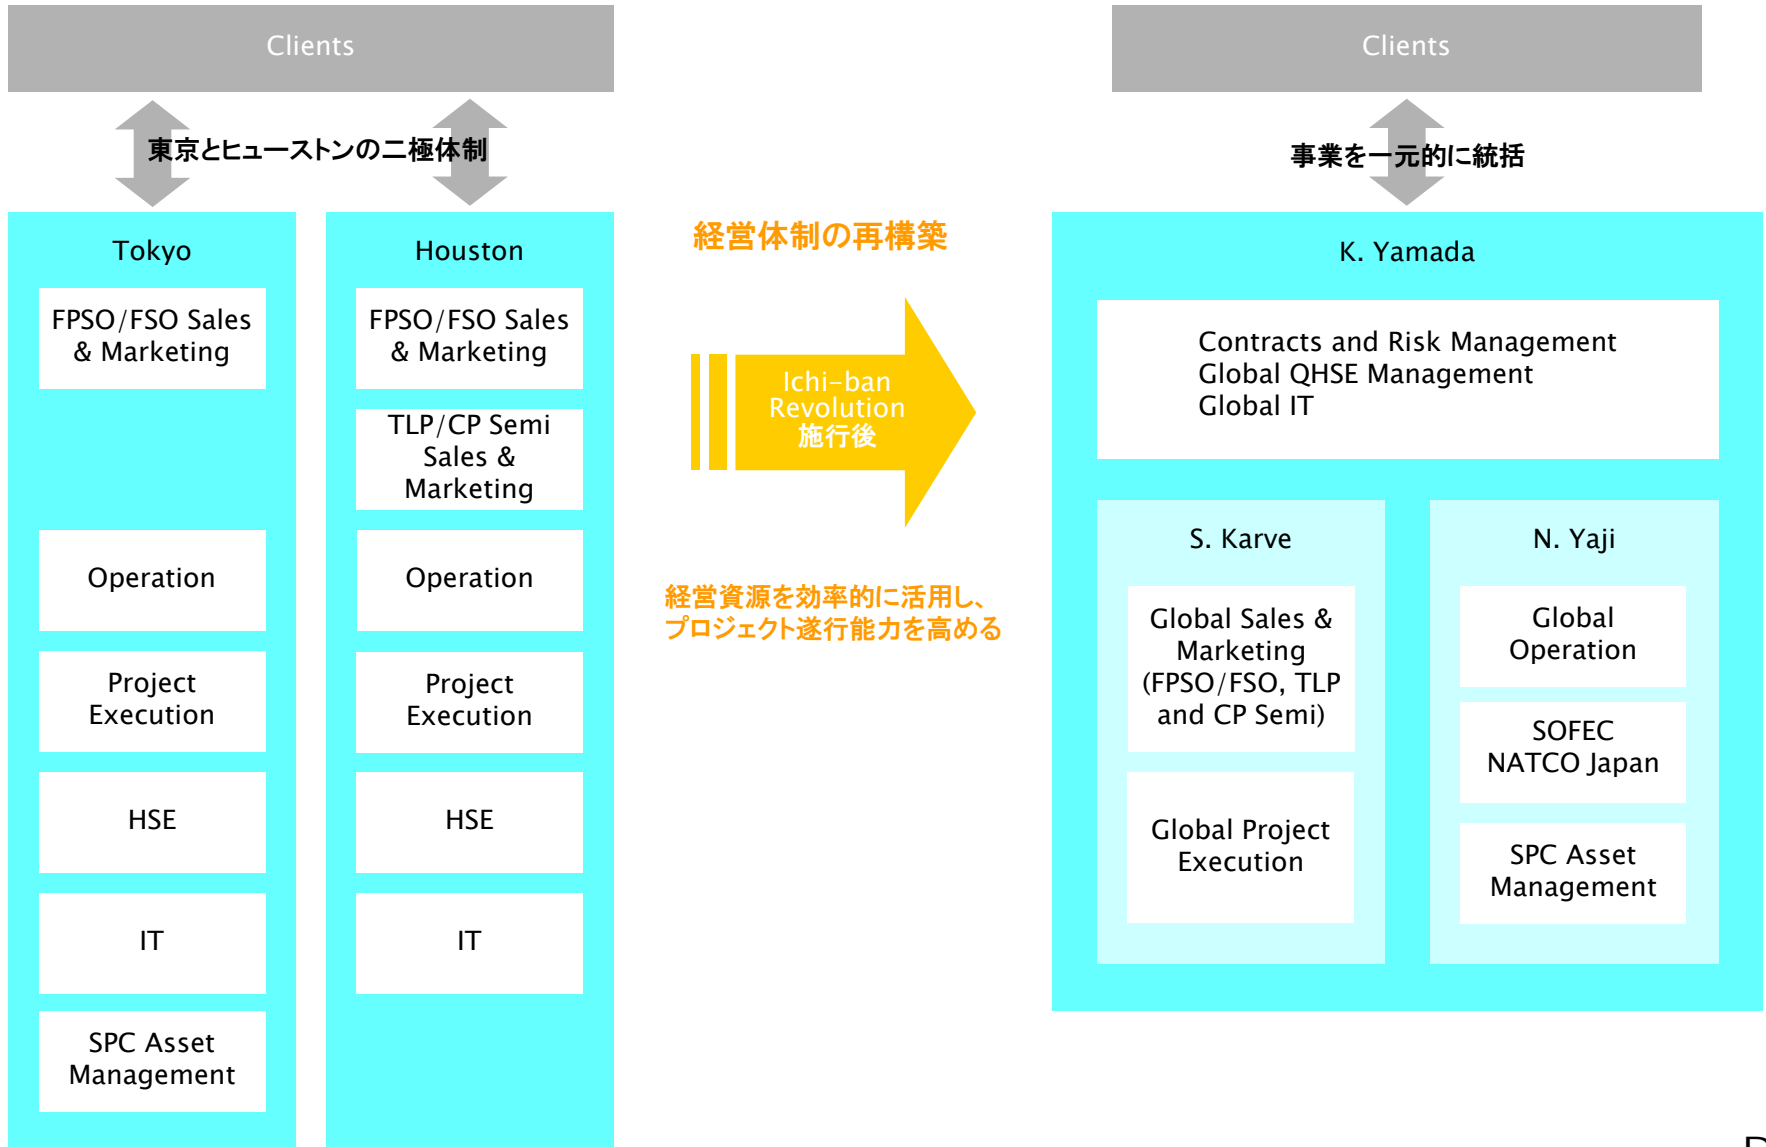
Clients

東京とヒューストンの二極体制

Tokyo

FPSO/FSO Sales & Marketing

Operation

Project Execution

HSE

IT

SPC Asset Management

Houston

FPSO/FSO Sales & Marketing

TLP/CP Semi Sales & Marketing

Operation

Project Execution

HSE

IT

経営体制の再構築

Ichi-ban Revolution 施行後

経営資源を効率的に活用し、プロジェクト遂行能力を高める

Clients

事業を一元的に統括

K. Yamada

Contracts and Risk Management
Global QHSE Management
Global IT

S. Karve

Global Sales & Marketing (FPSO/FSO, TLP and CP Semi)

Global Project Execution

N. Yaji

Global Operation

SOFEC NATCO Japan

SPC Asset Management